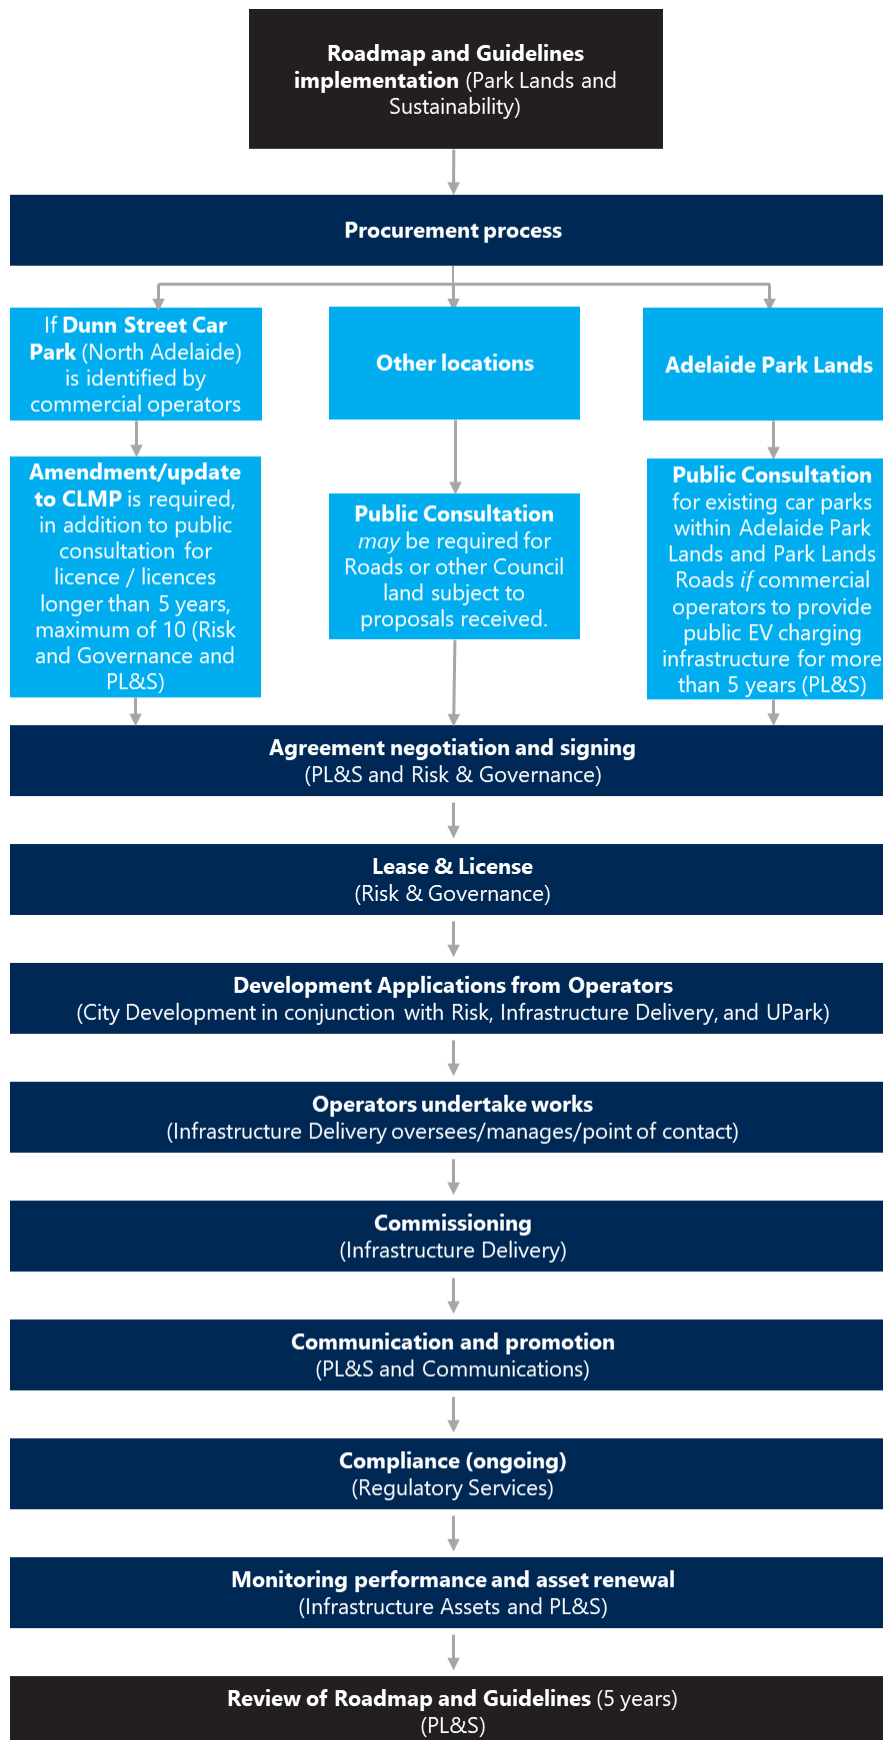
Roadmap and Guidelines implementation (Park Lands and Sustainability)

Procurement process

If Dunn Street Car Park (North Adelaide) is identified by commercial operators

Other locations

Adelaide Park Lands

Amendment/update to CLMP is required, in addition to public consultation for licence / licences longer than 5 years, maximum of 10 (Risk and Governance and PL&S)

Public Consultation may be required for Roads or other Council land subject to proposals received.

Public Consultation for existing car parks within Adelaide Park Lands and Park Lands Roads if commercial operators to provide public EV charging infrastructure for more than 5 years (PL&S)

Agreement negotiation and signing
(PL&S and Risk & Governance)

Lease & License
(Risk & Governance)

Development Applications from Operators
(City Development in conjunction with Risk, Infrastructure Delivery, and UPark)

Operators undertake works
(Infrastructure Delivery oversees/manages/point of contact)

Commissioning
(Infrastructure Delivery)

Communication and promotion
(PL&S and Communications)

Compliance (ongoing)
(Regulatory Services)

Monitoring performance and asset renewal
(Infrastructure Assets and PL&S)

Review of Roadmap and Guidelines (5 years)
(PL&S)